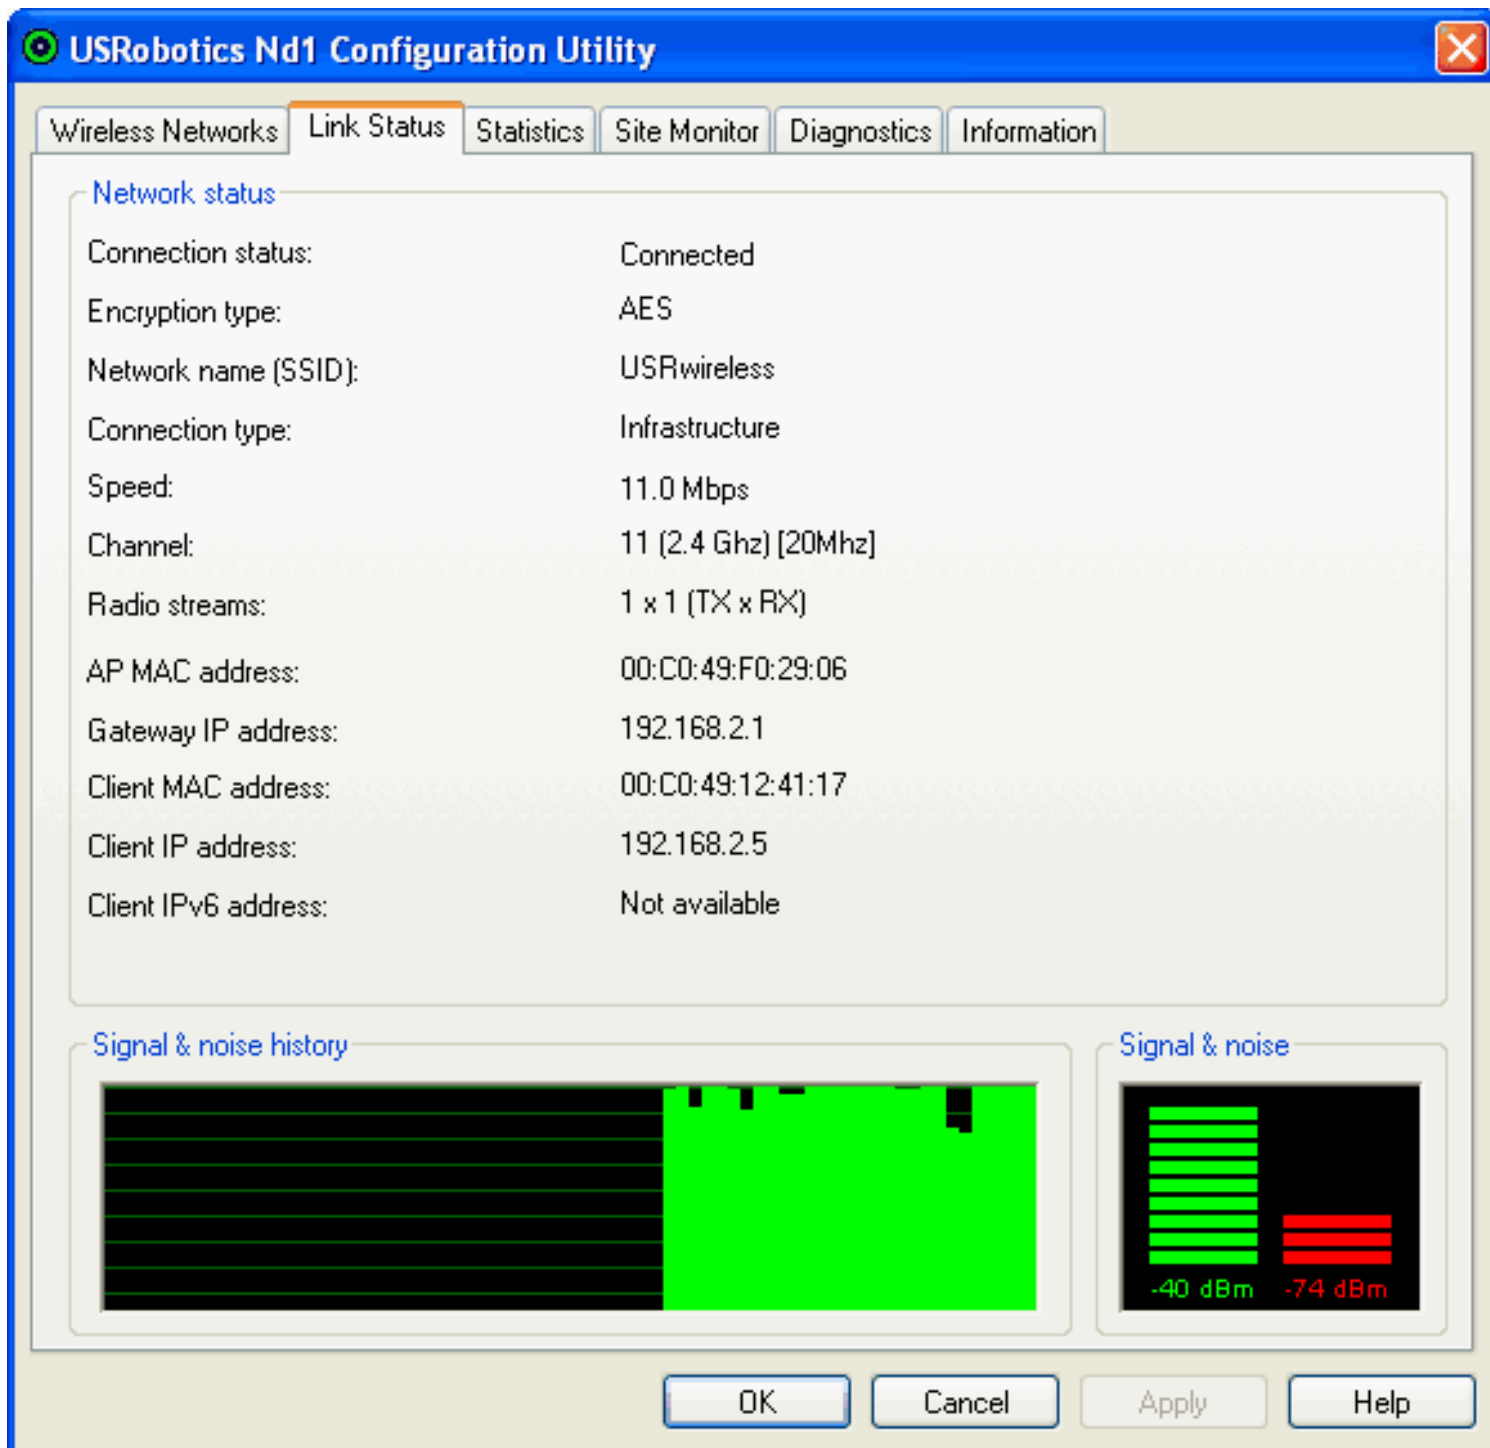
USRobotics Nd1 Configuration Utility

Wireless Networks | Link Status | Statistics | Site Monitor | Diagnostics | Information

Network status

Connection status: Connected
Encryption type: AES
Network name (SSID): USRwireless
Connection type: Infrastructure
Speed: 11.0 Mbps
Channel: 11 (2.4 Ghz) [20Mhz]
Radio streams: 1 x 1 (TX x RX)
AP MAC address: 00:C0:49:F0:29:06
Gateway IP address: 192.168.2.1
Client MAC address: 00:C0:49:12:41:17
Client IP address: 192.168.2.5
Client IPv6 address: Not available

Signal & noise history

Signal & noise

-40 dBm -74 dBm

OK Cancel Apply Help